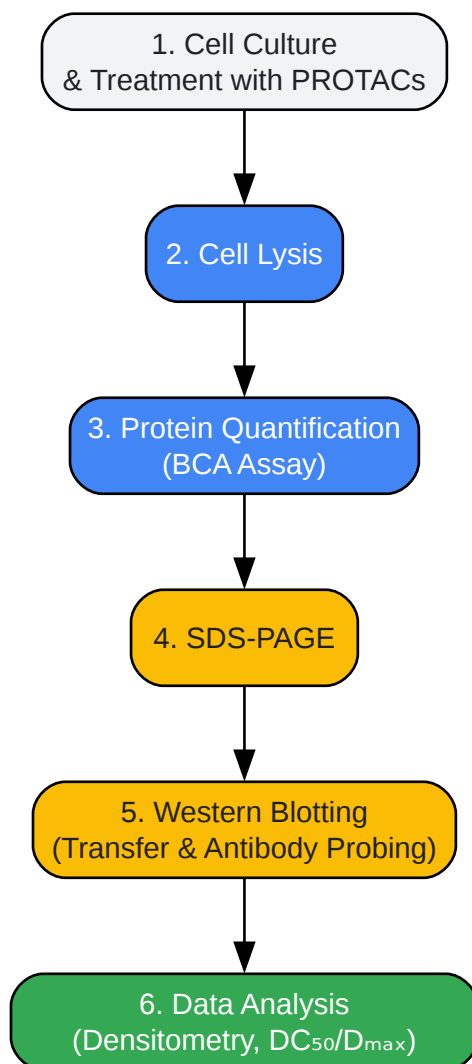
1. Cell Culture
& Treatment with PROTACs

2. Cell Lysis

3. Protein Quantification
(BCA Assay)

4. SDS-PAGE

5. Western Blotting
(Transfer & Antibody Probing)

6. Data Analysis
(Densitometry, $DC_{50}/D_{max}$)